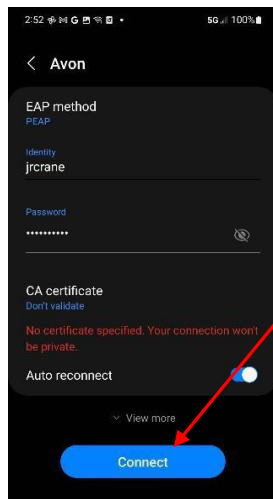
2:52 5G 100%

< Avon

EAP method
PEAP

Identity
jrcrane

Password
••••••••••

CA certificate
Don't validate

No certificate specified. Your connection won't be private.

Auto reconnect

View more

Connect